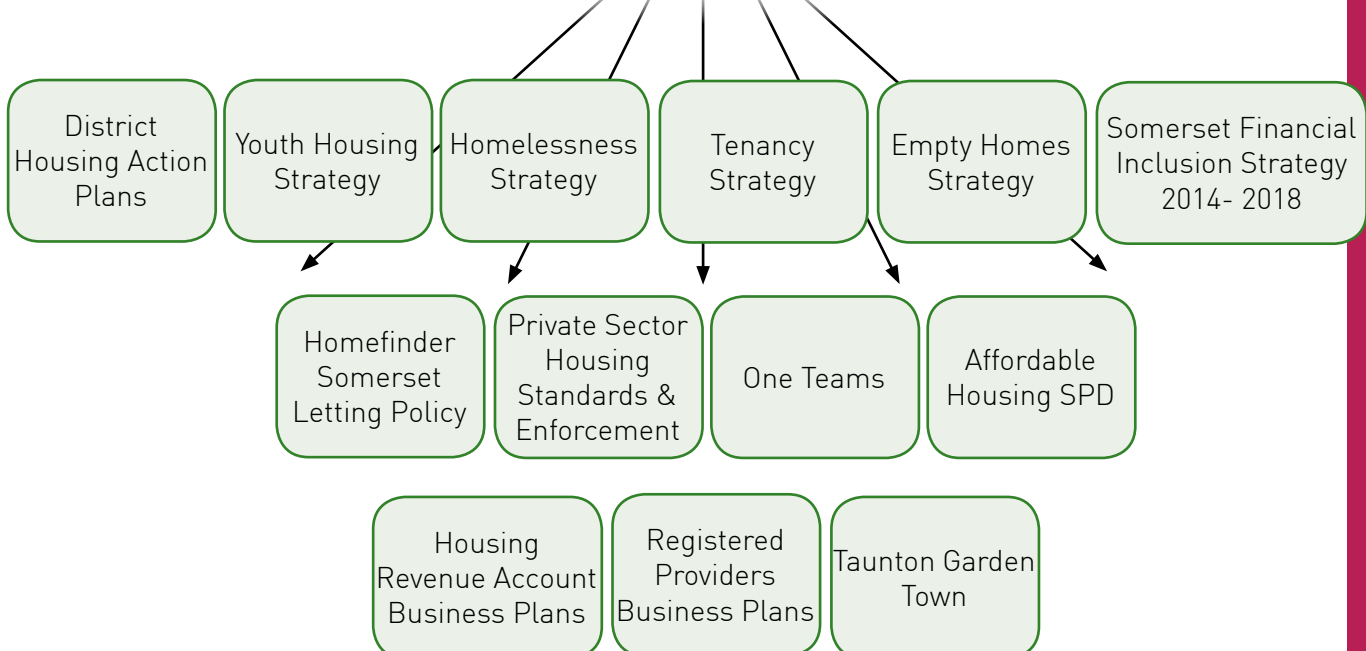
District Housing Action Plans

Youth Housing Strategy

Homelessness Strategy

Tenancy Strategy

Empty Homes Strategy

Somerset Financial Inclusion Strategy 2014- 2018

Homefinder Somerset Letting Policy

Private Sector Housing Standards & Enforcement

One Teams

Affordable Housing SPD

Housing Revenue Account Business Plans

Registered Providers Business Plans

Taunton Garden Town